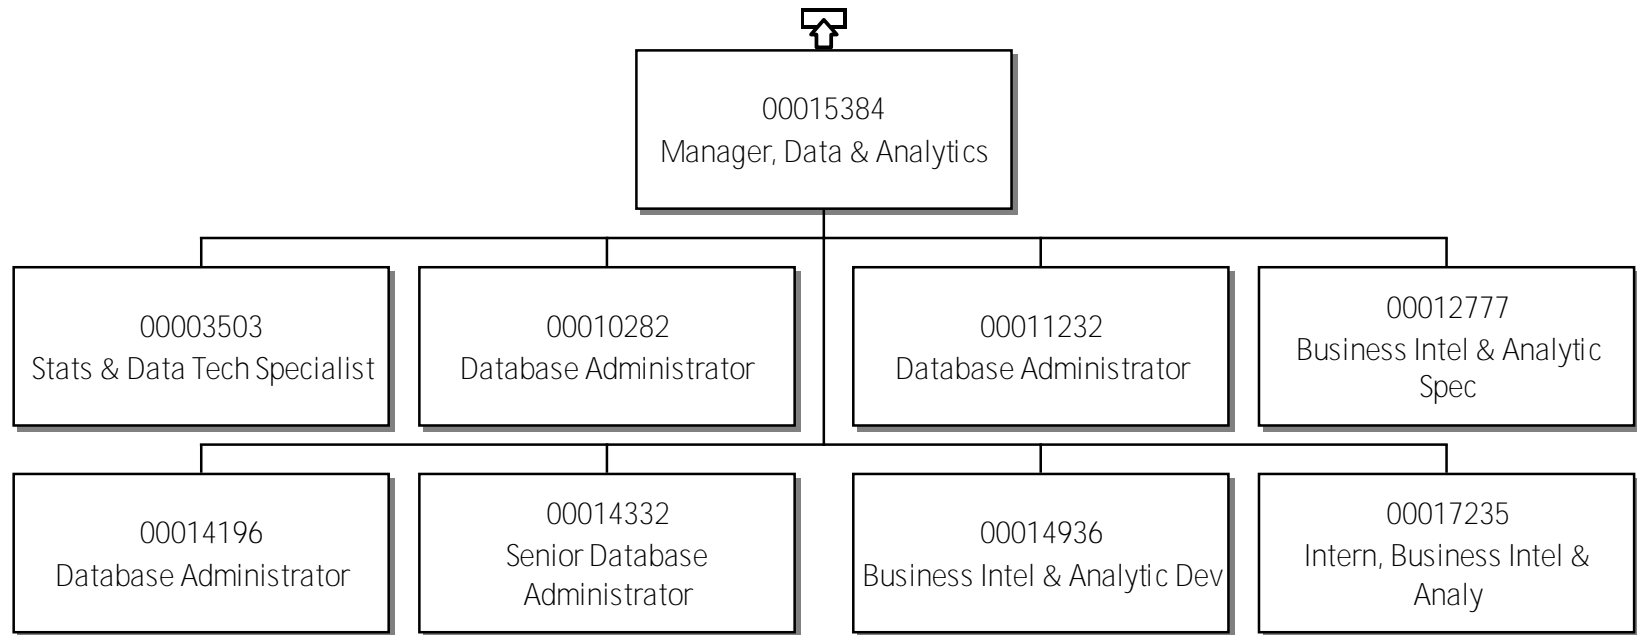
00015384
Manager, Data & Analytics

00003503
Stats & Data Tech Specialist

00010282
Database Administrator

00011232
Database Administrator

00012777
Business Intel & Analytic Spec

00014196
Database Administrator

00014332
Senior Database Administrator

00014936
Business Intel & Analytic Dev

00017235
Intern, Business Intel & Analy